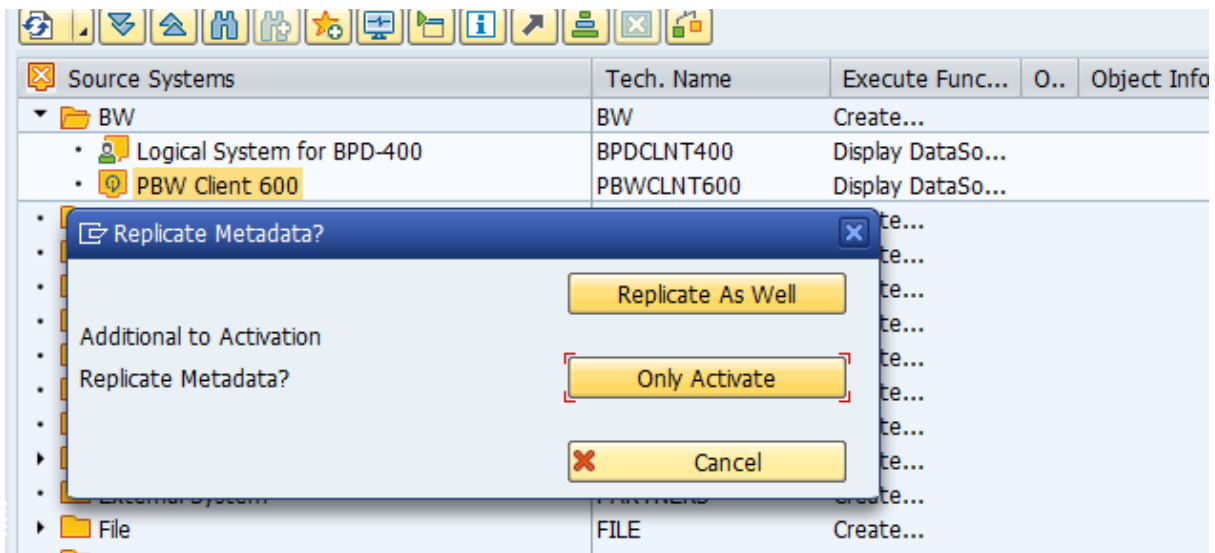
| Source Systems | Tech. Name | Execute Func... | O.. | Object Info |
|---|---|---|---|---|
| BW | BW | Create... | | |
| Logical System for BPD-400 | BPDCLNT400 | Display DataSo... | | |
| PBW Client 600 | PBWCLNT600 | Display DataSo... | | |
| | | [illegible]te... | | |
| | | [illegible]te... | | |
| | | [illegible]te... | | |
| | | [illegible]te... | | |
| | | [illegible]te... | | |
| | | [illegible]te... | | |
| | | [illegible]te... | | |
| | | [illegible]te... | | |
| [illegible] | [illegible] | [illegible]te... | | |
| File | FILE | Create... | | |

Replicate Metadata?

Additional to Activation

Replicate Metadata?

Replicate As Well

Only Activate

Cancel